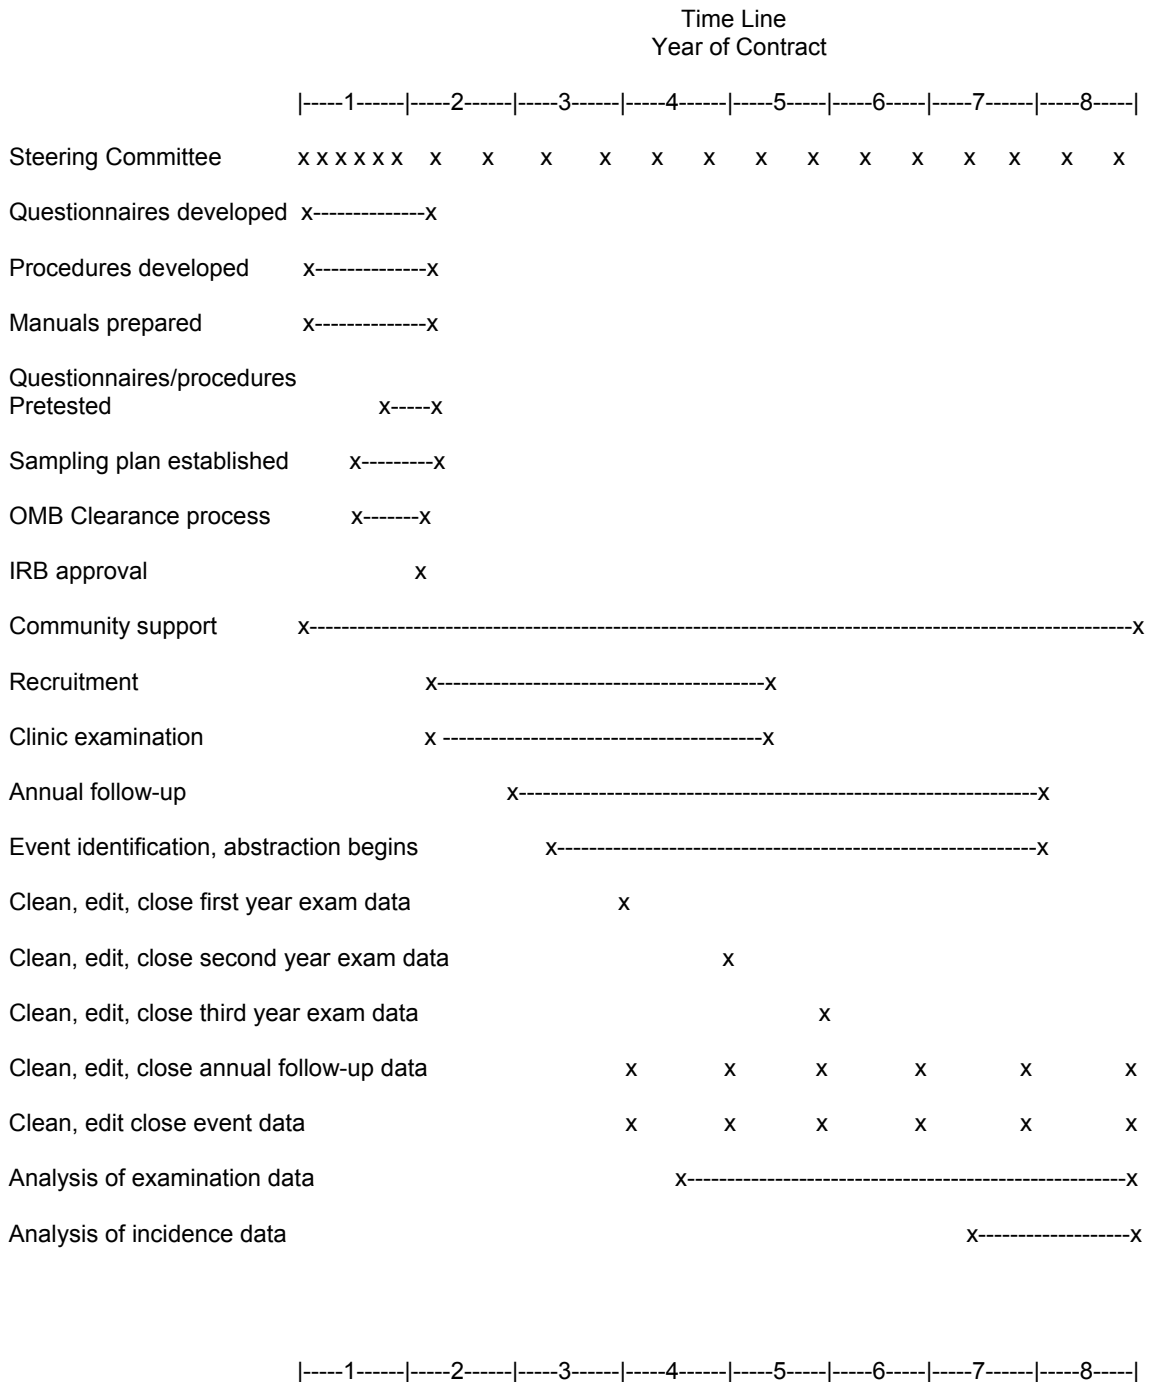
Time Line
Year of Contract

|-----1------|-----2------|-----3------|-----4------|-----5-----|-----6-----|-----7------|-----8-----|

Steering Committee x x x x x x x x x x x x x x x x x x x x

Questionnaires developed x-------------x

Procedures developed x-------------x

Manuals prepared x-------------x

Questionnaires/procedures Pretested x-----x

Sampling plan established x---------x

OMB Clearance process x-------x

IRB approval x

Community support x----------------------------------------------------------------------------------------------------x

Recruitment x----------------------------------------x

Clinic examination x ---------------------------------------x

Annual follow-up x-----------------------------------------------------------------x

Event identification, abstraction begins x-------------------------------------------------------------x

Clean, edit, close first year exam data x

Clean, edit, close second year exam data x

Clean, edit, close third year exam data x

Clean, edit, close annual follow-up data x x x x x x

Clean, edit close event data x x x x x x

Analysis of examination data x-----------------------------------------------------x

Analysis of incidence data x------------------x

|-----1------|-----2------|-----3------|-----4------|-----5-----|-----6-----|-----7------|-----8-----|